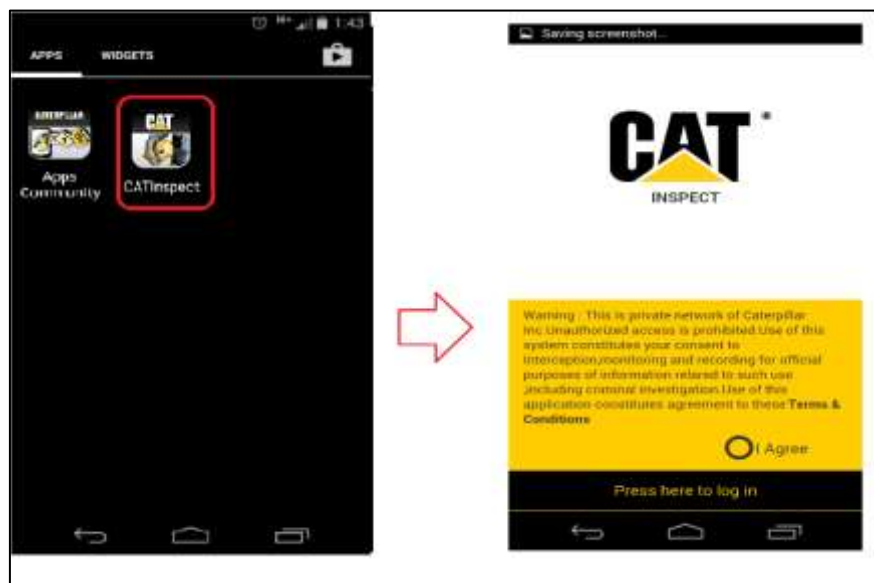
1:43

APPS WIDGETS

CATERPILLAR

Apps Community

CAT

CATInspect

Saving screenshot...

CAT®

INSPECT

Warning : This is private network of Caterpillar Inc Unauthorized access is prohibited Use of this system constitutes your consent to interception,monitoring and recording for official purposes of information related to such use ,including criminal investigation.Use of this application constitutes agreement to these **Terms & Conditions**

I Agree

Press here to log in